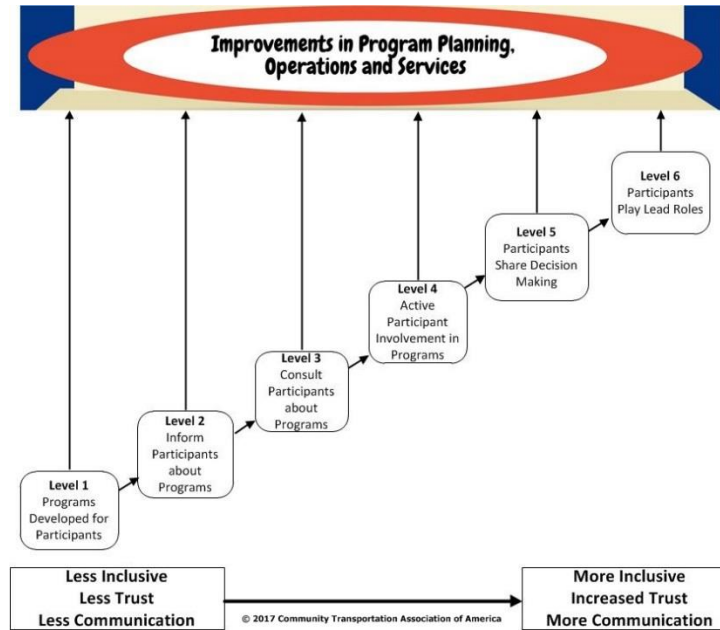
Improvements in Program Planning, Operations and Services

Level 1
Programs Developed for Participants

Level 2
Inform Participants about Programs

Level 3
Consult Participants about Programs

Level 4
Active Participant Involvement in Programs

Level 5
Participants Share Decision Making

Level 6
Participants Play Lead Roles

Less Inclusive
Less Trust
Less Communication

© 2017 Community Transportation Association of America

More Inclusive
Increased Trust
More Communication